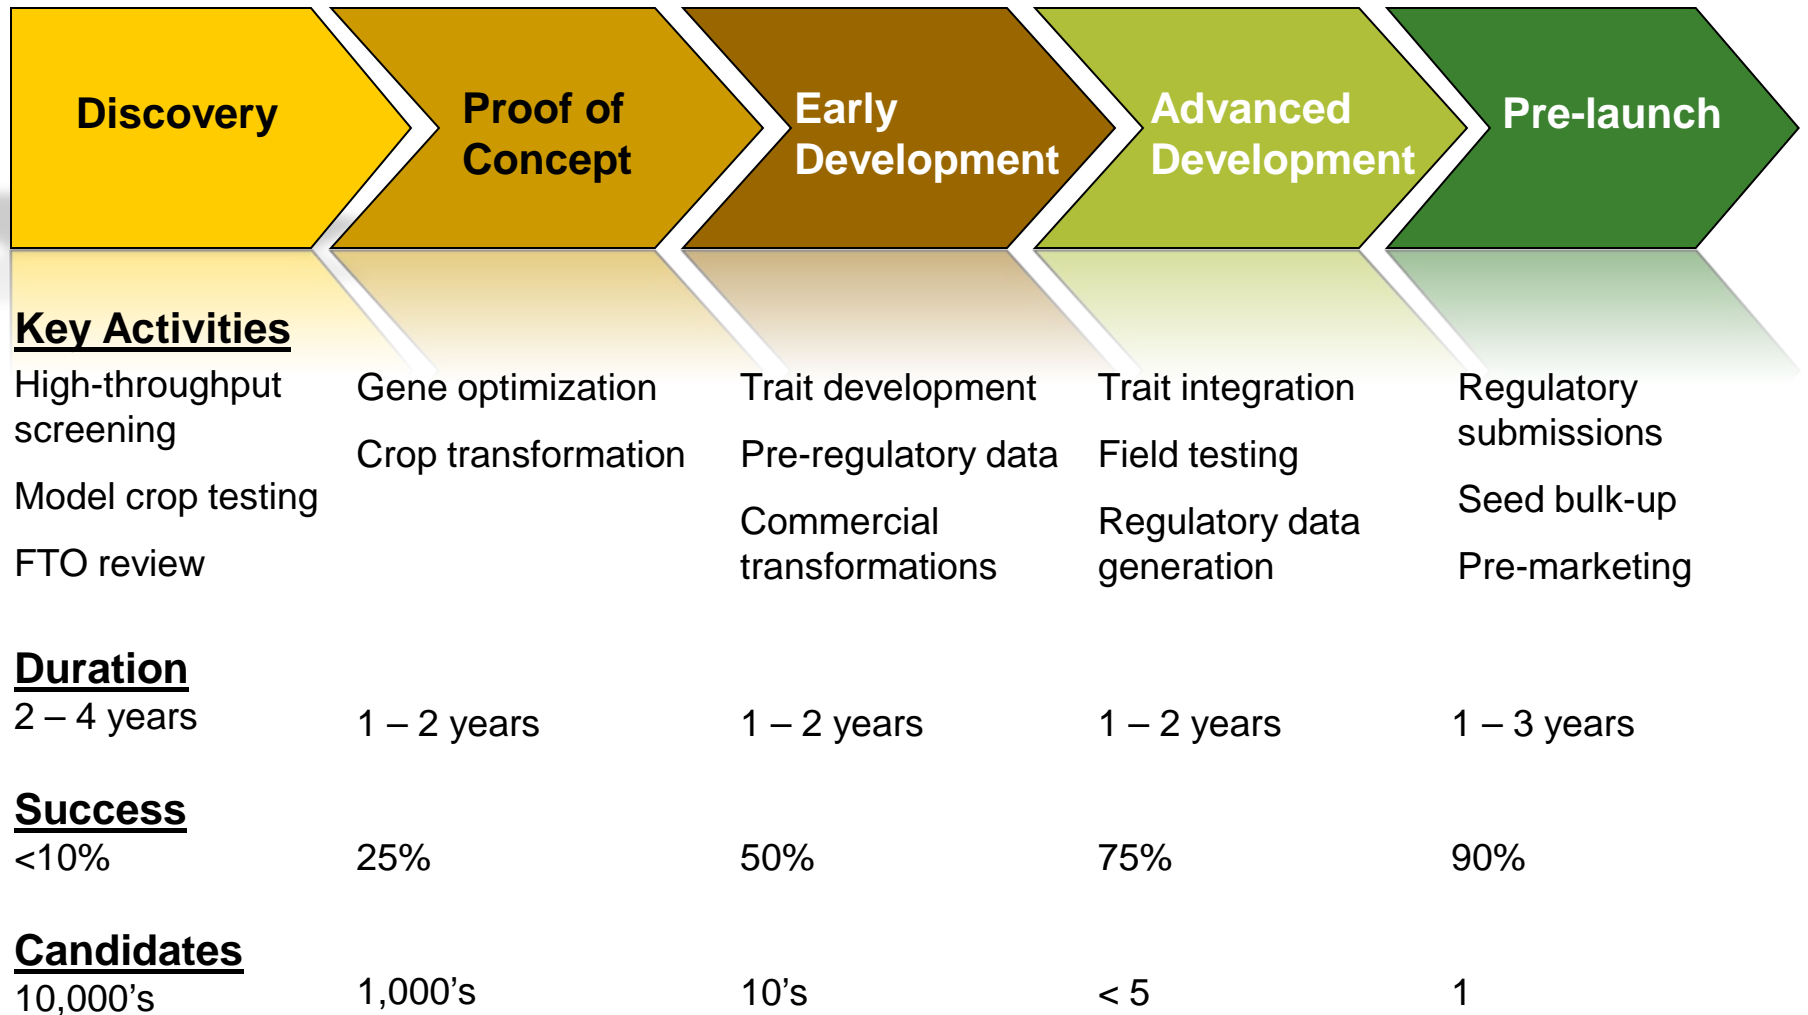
Discovery

Proof of Concept

Early Development

Advanced Development

Pre-launch

Key Activities

High-throughput screening

Model crop testing

FTO review

Gene optimization

Crop transformation

Trait development

Pre-regulatory data

Commercial transformations

Trait integration

Field testing

Regulatory data generation

Regulatory submissions

Seed bulk-up

Pre-marketing

Duration

2 – 4 years

1 – 2 years

1 – 2 years

1 – 2 years

1 – 3 years

Success

<10%

25%

50%

75%

90%

Candidates

10,000's

1,000's

10's

< 5

1